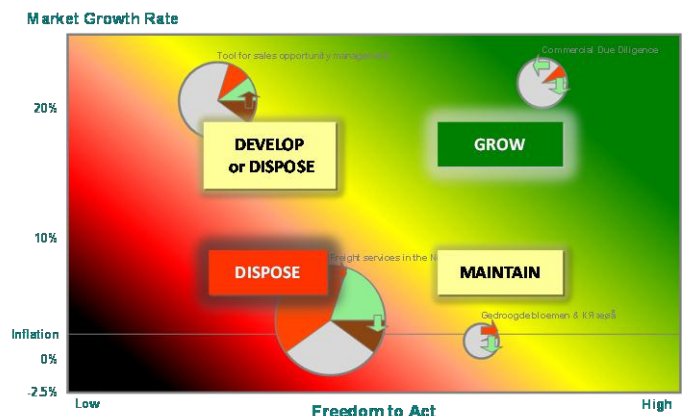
Market Growth Rate

Tool for sales opportunity management

Commercial Due Diligence

20%

DEVELOP or DISPO$E

GROW

10%

DISPOSE

Freight services in the N

MAINTAIN

Gedroogde bloemen & KR aspå

Inflation

0%

-2.5%

Low

Freedom to Act

High